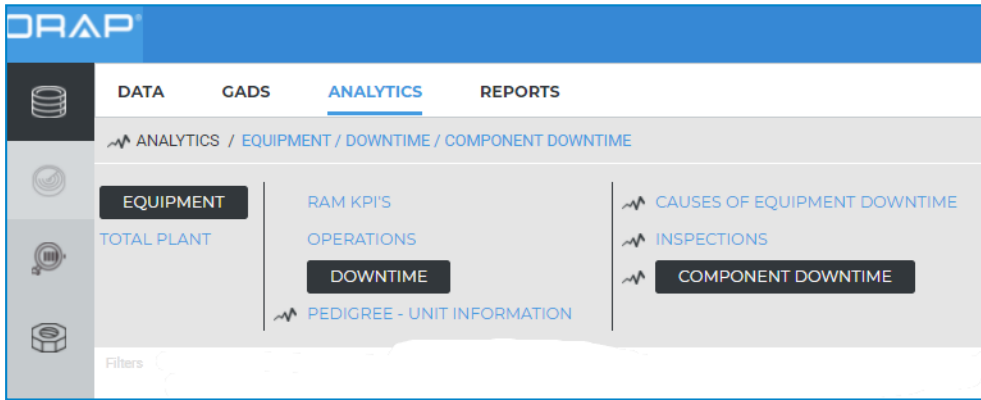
ORAP®

DATA GADS ANALYTICS REPORTS

ANALYTICS / EQUIPMENT / DOWNTIME / COMPONENT DOWNTIME

EQUIPMENT
TOTAL PLANT

RAM KPI'S
OPERATIONS
DOWNTIME
PEDIGREE - UNIT INFORMATION

CAUSES OF EQUIPMENT DOWNTIME
INSPECTIONS
COMPONENT DOWNTIME

Filters